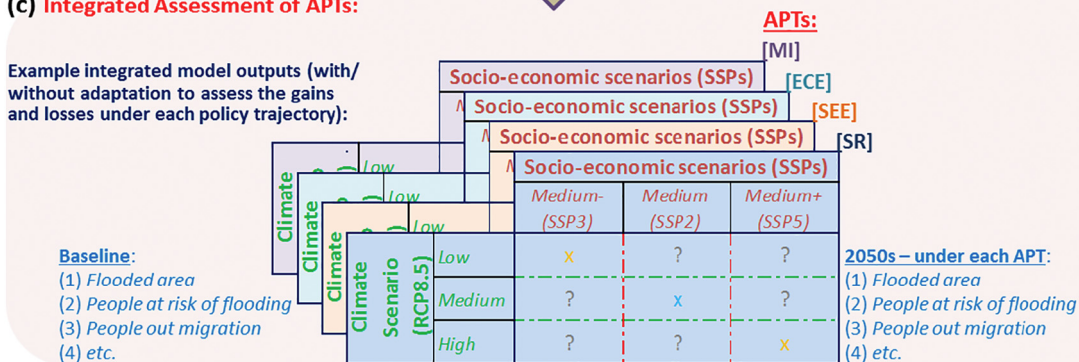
(c) Integrated Assessment of APTs:

APTs:
[MI]
[ECE]
[SEE]
[SR]

Example integrated model outputs (with/ without adaptation to assess the gains and losses under each policy trajectory):

Socio-economic scenarios (SSPs)
Socio-economic scenarios (SSPs)
Socio-economic scenarios (SSPs)
Socio-economic scenarios (SSPs)

| Climate Scenario (RCP8.5) | | Medium- (SSP3) | Medium (SSP2) | Medium+ (SSP5) |
|---|---|---|---|---|
| | Low | x | ? | ? |
| | Medium | ? | x | ? |
| | High | ? | ? | x |

Climate
Climate
Climate
Low
Low
Low

Baseline:
(1) Flooded area
(2) People at risk of flooding
(3) People out migration
(4) etc.

2050s – under each APT:
(1) Flooded area
(2) People at risk of flooding
(3) People out migration
(4) etc.